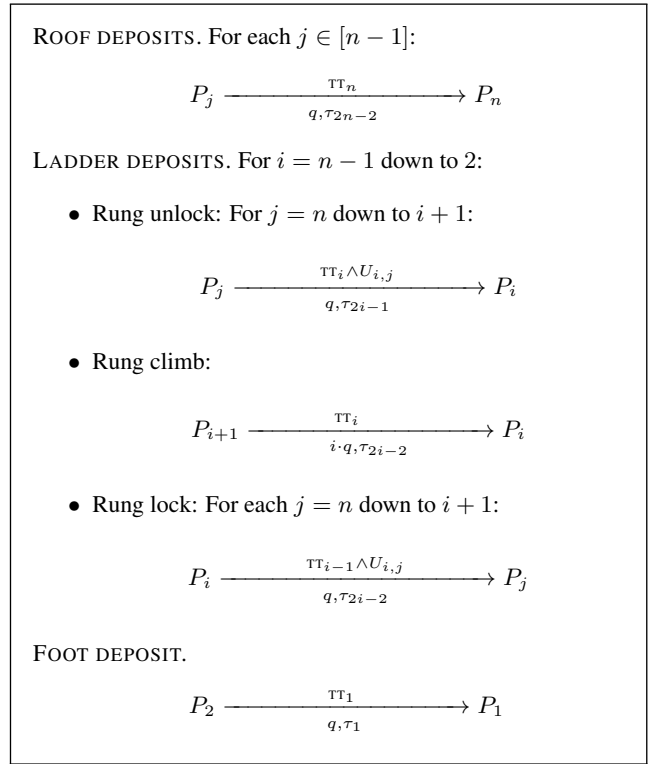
ROOF DEPOSITS. For each $j \in [n-1]$:

$P_j \xrightarrow[q, \tau_{2n-2}]{\text{TT}_n} P_n$

LADDER DEPOSITS. For $i = n-1$ down to 2:

- Rung unlock: For $j = n$ down to $i+1$:

$P_j \xrightarrow[q, \tau_{2i-1}]{\text{TT}_i \wedge U_{i,j}} P_i$

- Rung climb:

$P_{i+1} \xrightarrow[i \cdot q, \tau_{2i-2}]{\text{TT}_i} P_i$

- Rung lock: For each $j = n$ down to $i+1$:

$P_i \xrightarrow[q, \tau_{2i-2}]{\text{TT}_{i-1} \wedge U_{i,j}} P_j$

FOOT DEPOSIT.

$P_2 \xrightarrow[q, \tau_1]{\text{TT}_1} P_1$